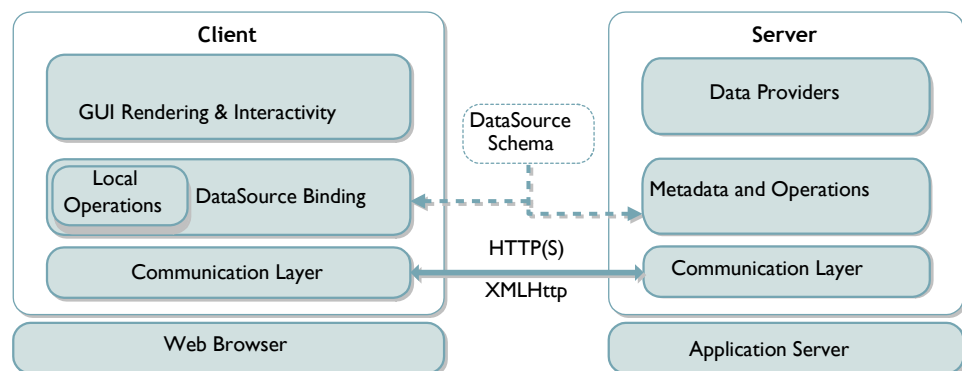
Client

GUI Rendering & Interactivity

Local Operations

DataSource Binding

Communication Layer

Web Browser

DataSource Schema

HTTP(S)

XMLHttp

Server

Data Providers

Metadata and Operations

Communication Layer

Application Server